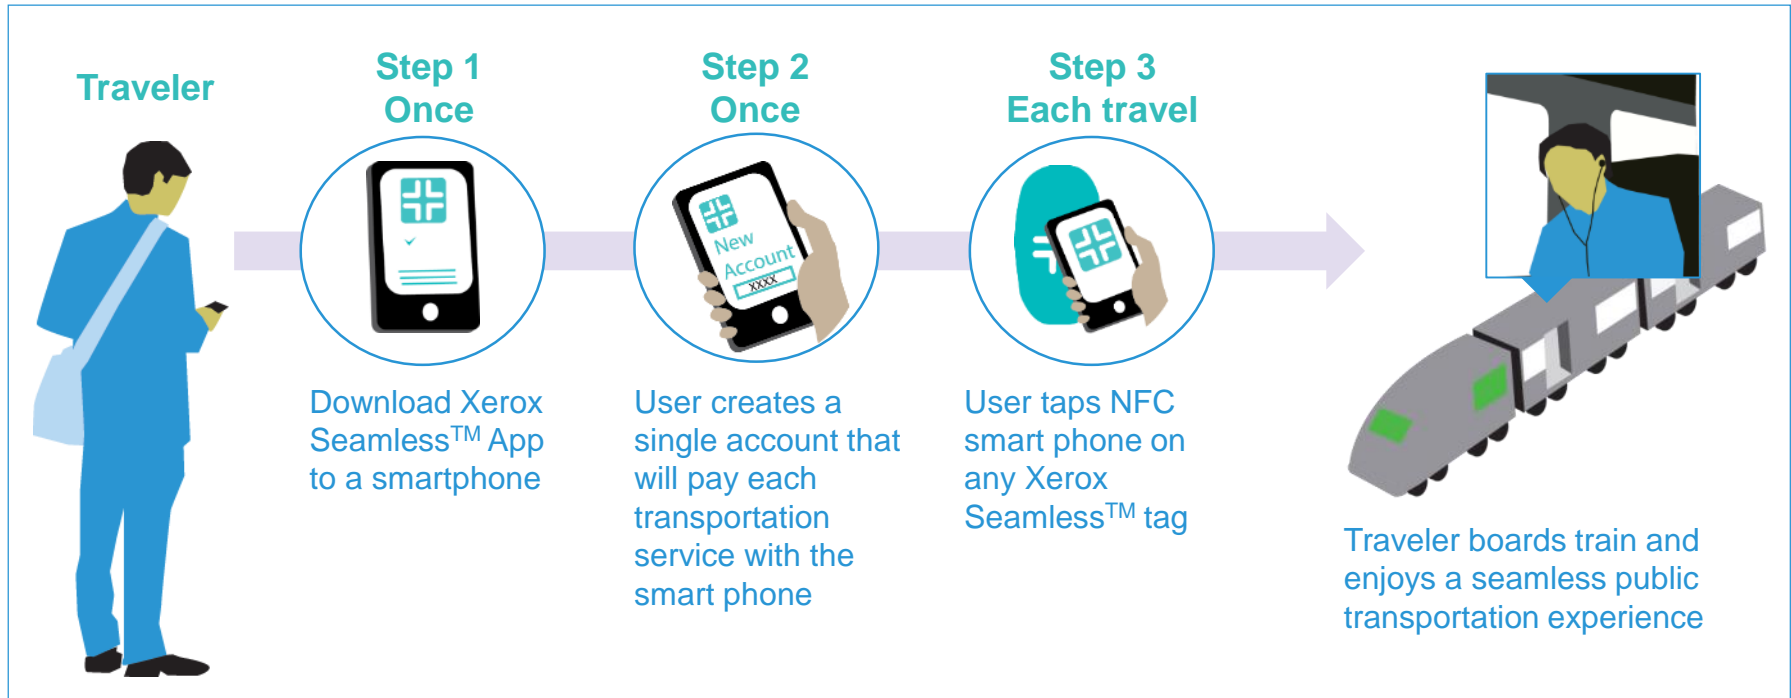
Traveler

Step 1
Once

Download Xerox Seamless$^{TM}$ App to a smartphone

Step 2
Once

New Account
XXXX

User creates a single account that will pay each transportation service with the smart phone

Step 3
Each travel

User taps NFC smart phone on any Xerox Seamless$^{TM}$ tag

Traveler boards train and enjoys a seamless public transportation experience